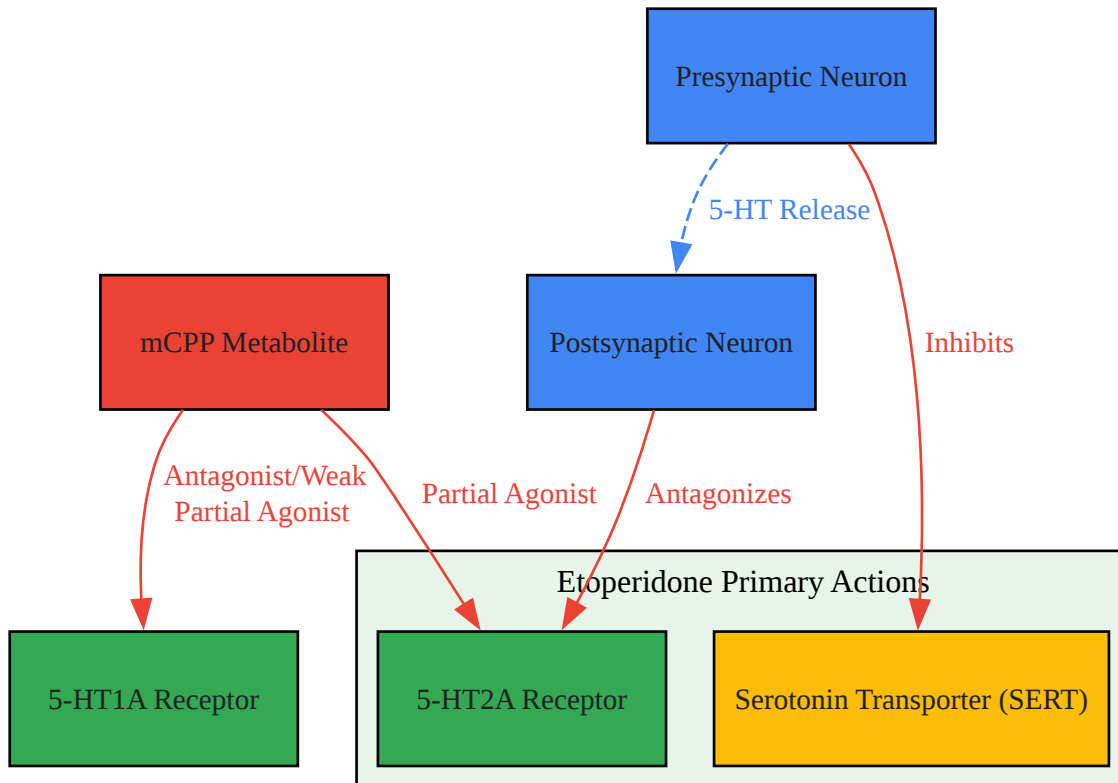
Presynaptic Neuron

5-HT Release

mCPP Metabolite

Postsynaptic Neuron

Inhibits

Antagonist/Weak Partial Agonist

Partial Agonist

Antagonizes

Etoperidone Primary Actions

5-HT1A Receptor

5-HT2A Receptor

Serotonin Transporter (SERT)